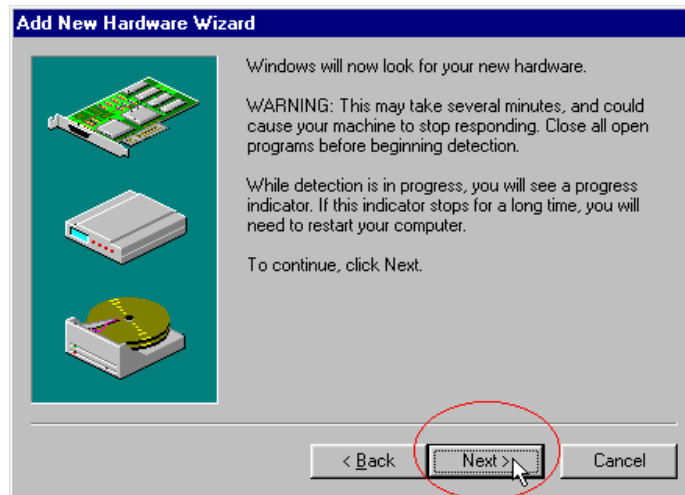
Add New Hardware Wizard

Windows will now look for your new hardware.

WARNING: This may take several minutes, and could cause your machine to stop responding. Close all open programs before beginning detection.

While detection is in progress, you will see a progress indicator. If this indicator stops for a long time, you will need to restart your computer.

To continue, click Next.

< Back
Next >
Cancel